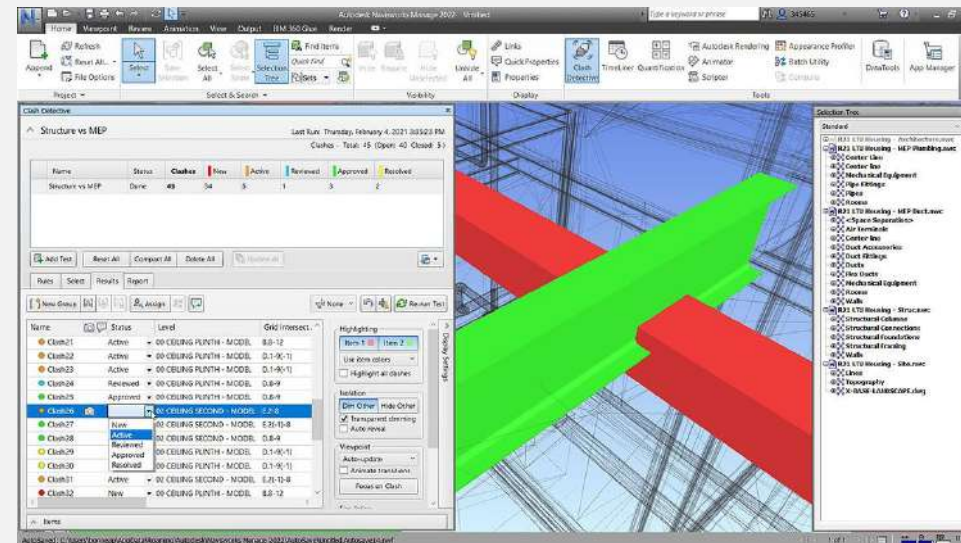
Autodesk Navisworks Manage 2022 Untitled

Type a keyword or phrase

Home Viewpoint Review Animation View Output BIM 360 Glue Render

Append Refresh Reset All File Options Project

Select Save Selection Select All Select Same Selection Tree Find Items Quick Find Sets Select & Search

Hide Require Hide Unselected Unhide All Visibility

Links Quick Properties Properties Display

Clash Detective TimeLiner Quantification Autodesk Rendering Animator Scripter Appearance Profiler Batch Utility Compare Tools

DataTools App Manager

Clash Detective

Structure vs MEP

Last Run: Thursday, February 4, 2021 3:53:23 PM

Clashes - Total: 45 (Open: 40 Closed: 5)

| Name | Status | Clashes | New | Active | Reviewed | Approved | Resolved |
|---|---|---|---|---|---|---|---|
| Structure vs MEP | Done | 45 | 34 | 5 | 1 | 3 | 2 |

Add Test Reset All Compact All Delete All Update All

Rules Select Results Report

New Group Assign None Re-run Test

| Name | Status | Level | Grid Intersect |
|---|---|---|---|
| Clash21 | Active | 00 CEILING PLINTH - MODEL | B.8-12 |
| Clash22 | Active | 00 CEILING PLINTH - MODEL | D.1-9(-1) |
| Clash23 | Active | 00 CEILING PLINTH - MODEL | D.1-9(-1) |
| Clash24 | Reviewed | 00 CEILING PLINTH - MODEL | D.8-9 |
| Clash25 | Approved | 00 CEILING PLINTH - MODEL | D.8-9 |
| Clash26 | | 02 CEILING SECOND - MODEL | E.2-8 |
| Clash27 | New | 02 CEILING SECOND - MODEL | E.2(-1)-8 |
| Clash28 | Active | 02 CEILING SECOND - MODEL | D.8-9 |
| Clash29 | Reviewed | 02 CEILING SECOND - MODEL | D.1-9(-1) |
| Clash30 | Approved | 02 CEILING SECOND - MODEL | D.1-9(-1) |
| Clash31 | Active | 02 CEILING SECOND - MODEL | E.2(-1)-8 |
| Clash32 | New | 02 CEILING SECOND - MODEL | B.8-12 |

New Active Reviewed Approved Resolved

Highlighting Item 1 Item 2 Use item colors Highlight all clashes

Isolation Dim Other Hide Other Transparent dimming Auto reveal

Viewpoint Auto-update Animate transitions Focus on Clash

Display Settings

Items

Selection Tree

Standard

B21 LTU Housing - Architecture.nwc
B21 LTU Housing - MEP Plumbing.nwc
Center line
Center line
Mechanical Equipment
Pipe Fittings
Pipes
Rooms
B21 LTU Housing - MEP Duct.nwc
<Space Separation>
Air Terminals
Center line
Duct Accessories
Duct Fittings
Ducts
Flex Ducts
Mechanical Equipment
Rooms
Walls
B21 LTU Housing - Struc.nwc
Structural Columns
Structural Connections
Structural Foundations
Structural Framing
Walls
B21 LTU Housing - Site.nwc
Lines
Topography
X-BASE-LANDSCAPE.dwg

AutoSaved: C:\Users\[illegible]\AppData\Roaming\Autodesk\Navisworks Manage 2022\AutoSave\Untitled.Autosave0.nwf

1 of 1